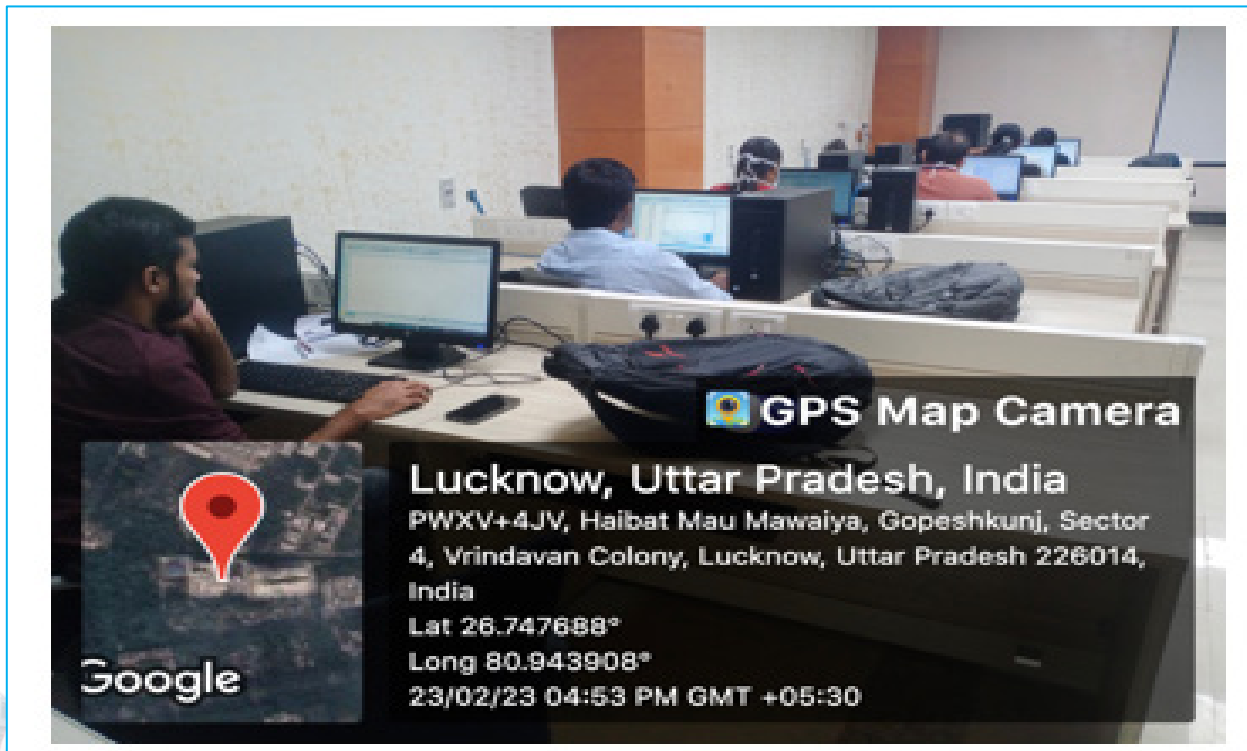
GPS Map Camera

Lucknow, Uttar Pradesh, India

PWXV+4JV, Haibat Mau Mawaiya, Gopeshkunj, Sector 4, Vrindavan Colony, Lucknow, Uttar Pradesh 226014, India

Lat 26.747688°

Long 80.943908°

23/02/23 04:53 PM GMT +05:30

Google